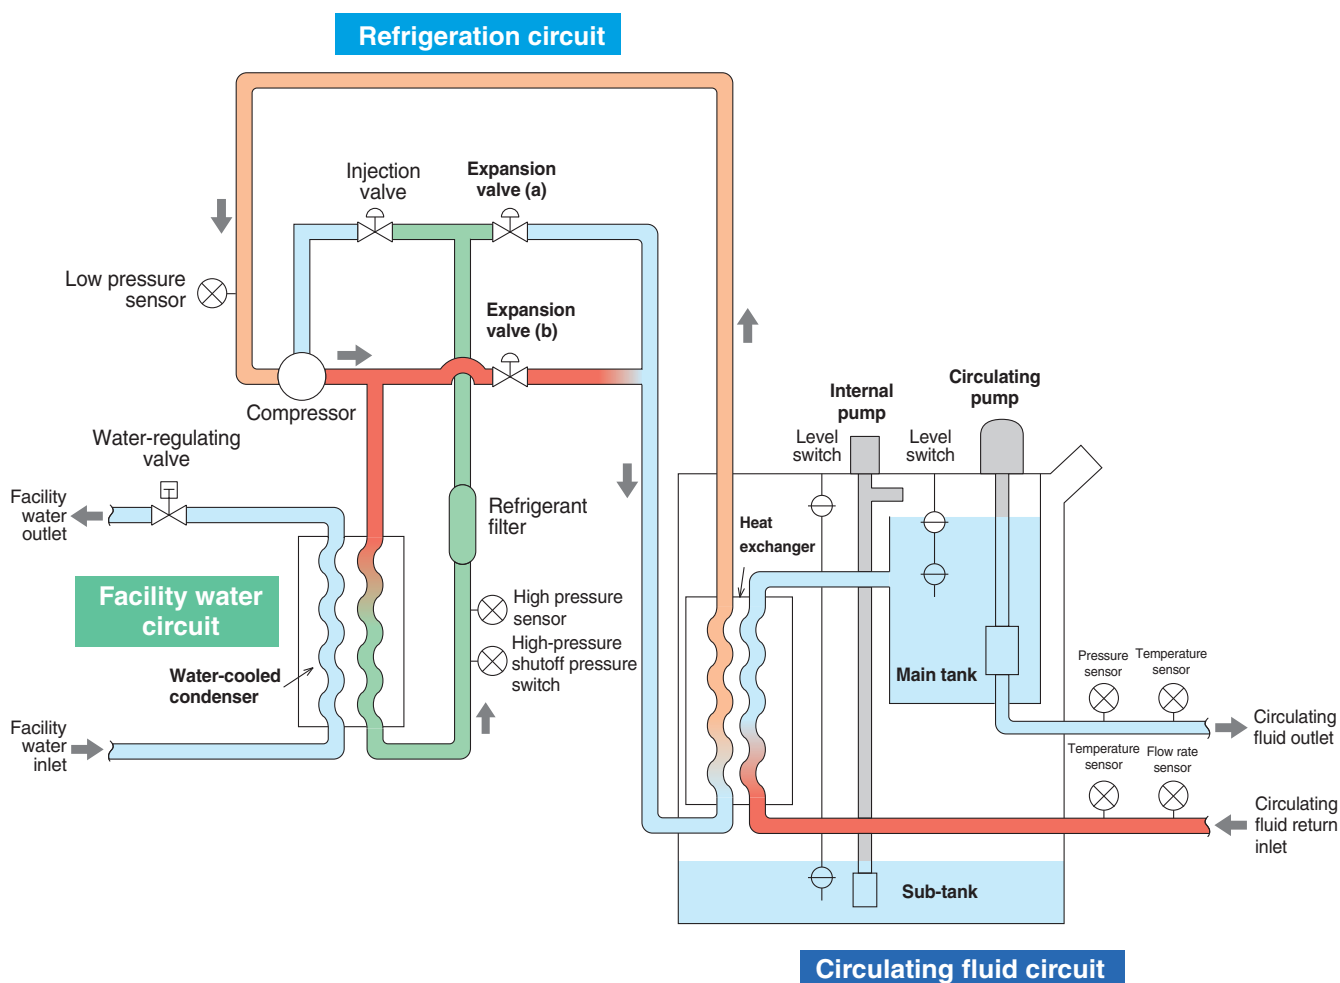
Refrigeration circuit

Injection valve

Expansion valve (a)

Low pressure sensor

Expansion valve (b)

Compressor

Water-regulating valve

Facility water outlet

Refrigerant filter

Internal pump

Circulating pump

Level switch

Level switch

Heat exchanger

Facility water circuit

High pressure sensor

High-pressure shutoff pressure switch

Water-cooled condenser

Main tank

Pressure sensor

Temperature sensor

Circulating fluid outlet

Facility water inlet

Temperature sensor

Flow rate sensor

Circulating fluid return inlet

Sub-tank

Circulating fluid circuit